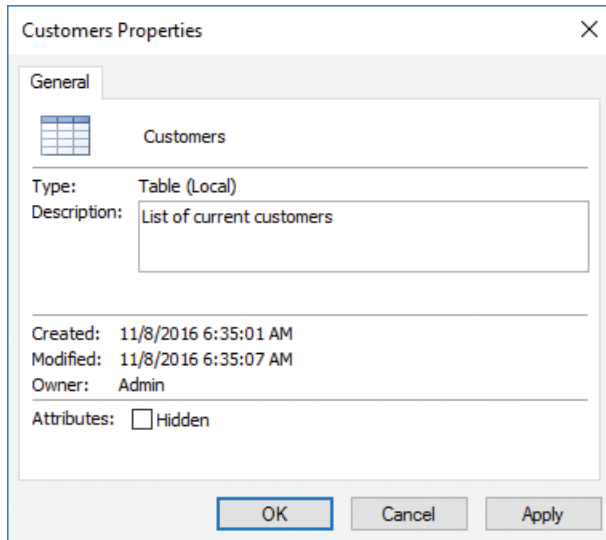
Customers Properties

×

General

Customers

Type: Table (Local)

Description: List of current customers

Created: 11/8/2016 6:35:01 AM

Modified: 11/8/2016 6:35:07 AM

Owner: Admin

Attributes: Hidden

OK

Cancel

Apply